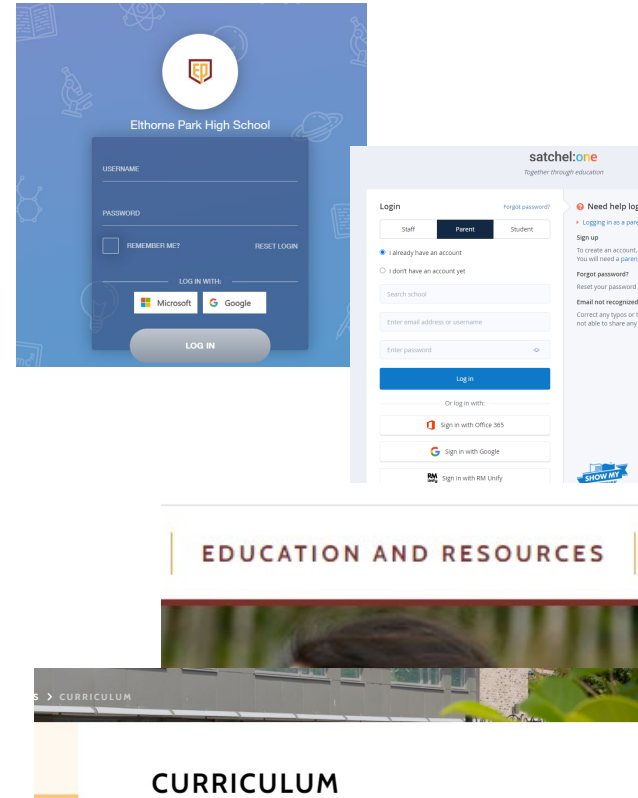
EP

Elthorne Park High School

USERNAME

PASSWORD

REMEMBER ME?

RESET LOGIN

LOG IN WITH:

Microsoft

Google

LOG IN

satchel:one

Together through education

Login

Forgot password?

Staff

Parent

Student

I already have an account

I don't have an account yet

Search school

Enter email address or username

Enter password

Log in

Or log in with:

Sign in with Office 365

Sign in with Google

Sign in with RM Unify

Need help log

Logging in as a pare

Sign up

To create an account, You will need a paren

Forgot password?

Reset your password

Email not recognized

Correct any typos or t not able to share any

SHOW MY

EDUCATION AND RESOURCES

S > CURRICULUM

CURRICULUM